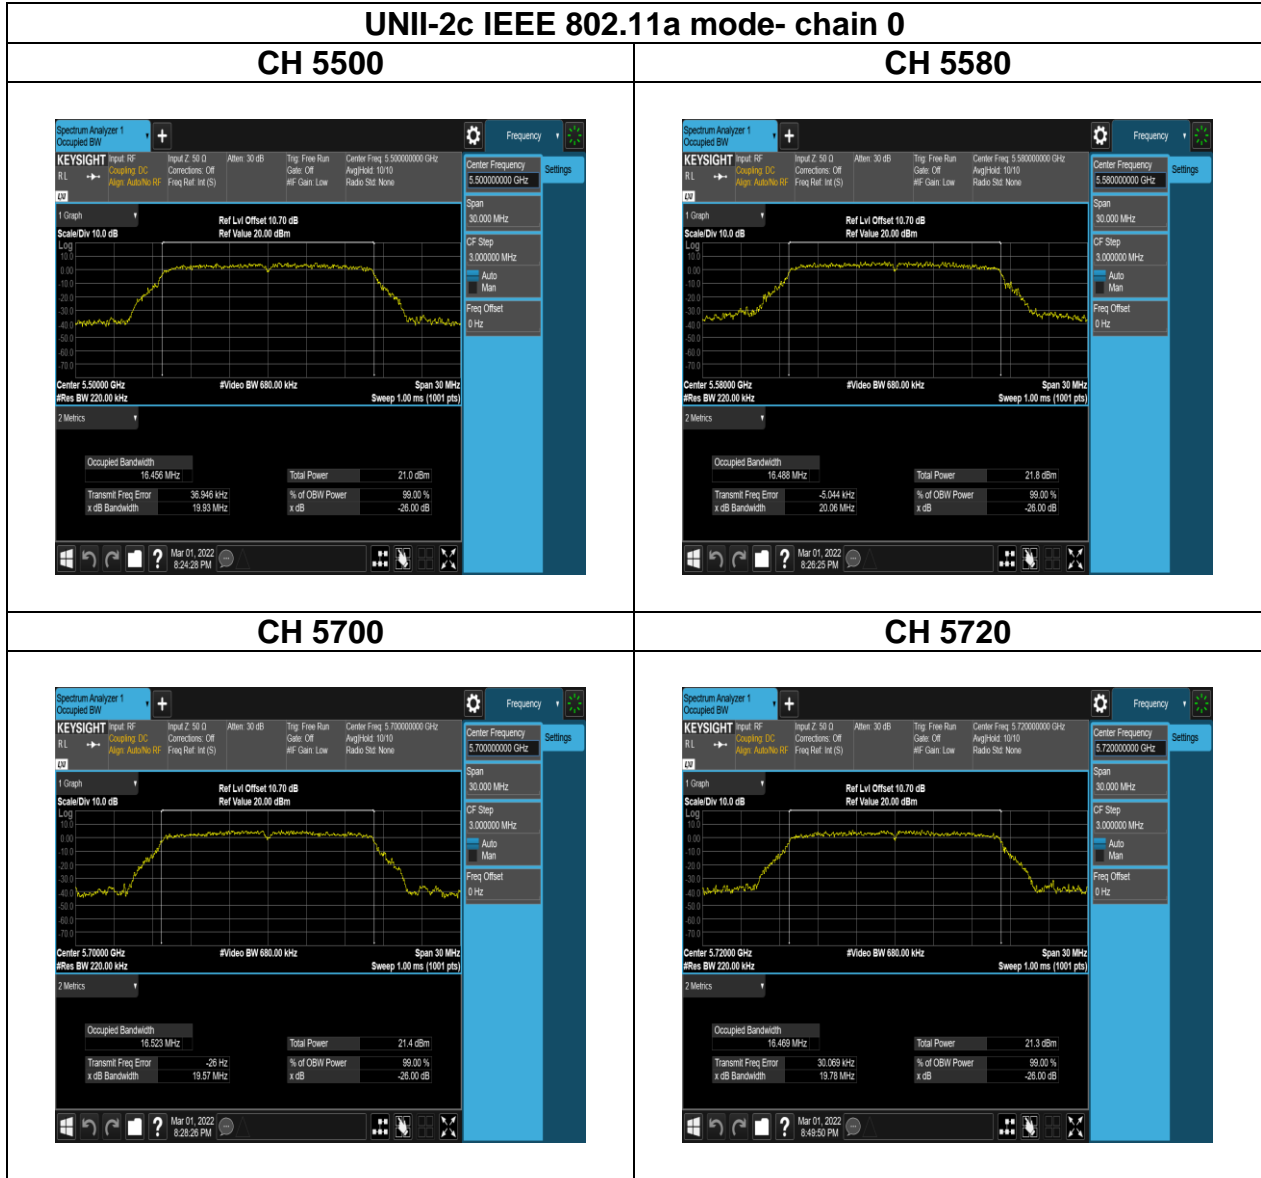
UNII-2c IEEE 802.11a mode- chain 0

| CH 5500 | CH 5580 |
|---|---|
| Spectrum Analyzer 1 Occupied BW + Frequency KEYSIGHT Input: RF Coupling: DC Align: Auto/No RF Input Z: 50 Ω Corrections: Off Freq Ref: Int (S) Atten: 30 dB Trig: Free Run Gate: Off #IF Gain: Low Center Freq: 5.500000000 GHz Avg\|Hold: 10/10 Radio Std: None Center Frequency 5.500000000 GHz Settings Span 30.000 MHz CF Step 3.000000 MHz Auto Man Freq Offset 0 Hz 1 Graph Scale/Div 10.0 dB Log Ref Lvl Offset 10.70 dB Ref Value 20.00 dBm 10.0 0.00 -10.0 -20.0 -30.0 -40.0 -50.0 -60.0 -70.0 Center 5.50000 GHz #Res BW 220.00 kHz #Video BW 680.00 kHz Span 30 MHz Sweep 1.00 ms (1001 pts) 2 Metrics Occupied Bandwidth 16.456 MHz Total Power 21.0 dBm Transmit Freq Error 36.946 kHz x dB Bandwidth 19.93 MHz % of OBW Power 99.00 % x dB -26.00 dB Mar 01, 2022 8:24:28 PM | Spectrum Analyzer 1 Occupied BW + Frequency KEYSIGHT Input: RF Coupling: DC Align: Auto/No RF Input Z: 50 Ω Corrections: Off Freq Ref: Int (S) Atten: 30 dB Trig: Free Run Gate: Off #IF Gain: Low Center Freq: 5.580000000 GHz Avg\|Hold: 10/10 Radio Std: None Center Frequency 5.580000000 GHz Settings Span 30.000 MHz CF Step 3.000000 MHz Auto Man Freq Offset 0 Hz 1 Graph Scale/Div 10.0 dB Log Ref Lvl Offset 10.70 dB Ref Value 20.00 dBm 10.0 0.00 -10.0 -20.0 -30.0 -40.0 -50.0 -60.0 -70.0 Center 5.58000 GHz #Res BW 220.00 kHz #Video BW 680.00 kHz Span 30 MHz Sweep 1.00 ms (1001 pts) 2 Metrics Occupied Bandwidth 16.488 MHz Total Power 21.8 dBm Transmit Freq Error -5.044 kHz x dB Bandwidth 20.06 MHz % of OBW Power 99.00 % x dB -26.00 dB Mar 01, 2022 8:26:25 PM |
| CH 5700 | CH 5720 |
| Spectrum Analyzer 1 Occupied BW + Frequency KEYSIGHT Input: RF Coupling: DC Align: Auto/No RF Input Z: 50 Ω Corrections: Off Freq Ref: Int (S) Atten: 30 dB Trig: Free Run Gate: Off #IF Gain: Low Center Freq: 5.700000000 GHz Avg\|Hold: 10/10 Radio Std: None Center Frequency 5.700000000 GHz Settings Span 30.000 MHz CF Step 3.000000 MHz Auto Man Freq Offset 0 Hz 1 Graph Scale/Div 10.0 dB Log Ref Lvl Offset 10.70 dB Ref Value 20.00 dBm 10.0 0.00 -10.0 -20.0 -30.0 -40.0 -50.0 -60.0 -70.0 Center 5.70000 GHz #Res BW 220.00 kHz #Video BW 680.00 kHz Span 30 MHz Sweep 1.00 ms (1001 pts) 2 Metrics Occupied Bandwidth 16.523 MHz Total Power 21.4 dBm Transmit Freq Error -26 Hz x dB Bandwidth 19.57 MHz % of OBW Power 99.00 % x dB -26.00 dB Mar 01, 2022 8:28:26 PM | Spectrum Analyzer 1 Occupied BW + Frequency KEYSIGHT Input: RF Coupling: DC Align: Auto/No RF Input Z: 50 Ω Corrections: Off Freq Ref: Int (S) Atten: 30 dB Trig: Free Run Gate: Off #IF Gain: Low Center Freq: 5.720000000 GHz Avg\|Hold: 10/10 Radio Std: None Center Frequency 5.720000000 GHz Settings Span 30.000 MHz CF Step 3.000000 MHz Auto Man Freq Offset 0 Hz 1 Graph Scale/Div 10.0 dB Log Ref Lvl Offset 10.70 dB Ref Value 20.00 dBm 10.0 0.00 -10.0 -20.0 -30.0 -40.0 -50.0 -60.0 -70.0 Center 5.72000 GHz #Res BW 220.00 kHz #Video BW 680.00 kHz Span 30 MHz Sweep 1.00 ms (1001 pts) 2 Metrics Occupied Bandwidth 16.469 MHz Total Power 21.3 dBm Transmit Freq Error 30.069 kHz x dB Bandwidth 19.78 MHz % of OBW Power 99.00 % x dB -26.00 dB Mar 01, 2022 8:49:50 PM |